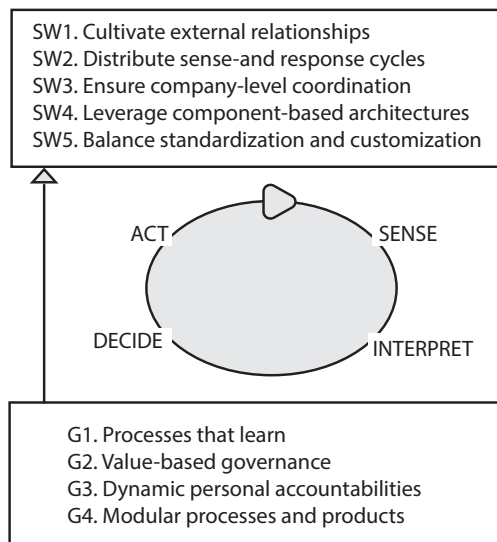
SW1. Cultivate external relationships
SW2. Distribute sense-and response cycles
SW3. Ensure company-level coordination
SW4. Leverage component-based architectures
SW5. Balance standardization and customization

ACT
SENSE
DECIDE
INTERPRET

G1. Processes that learn
G2. Value-based governance
G3. Dynamic personal accountabilities
G4. Modular processes and products